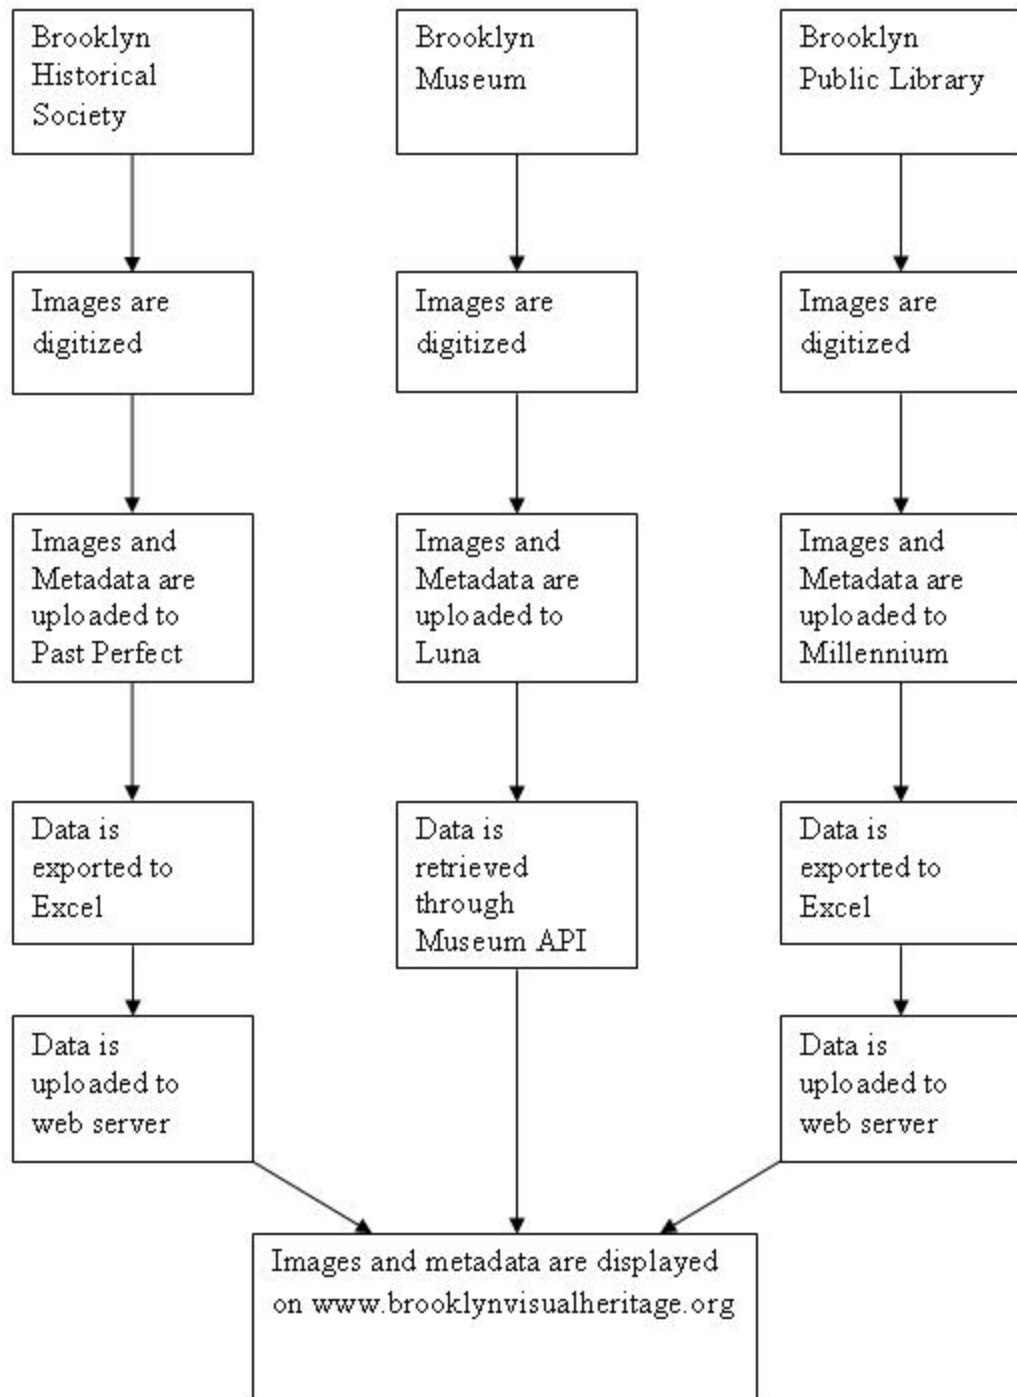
Brooklyn Historical Society

Brooklyn Museum

Brooklyn Public Library

Images are digitized

Images are digitized

Images are digitized

Images and Metadata are uploaded to Past Perfect

Images and Metadata are uploaded to Luna

Images and Metadata are uploaded to Millennium

Data is exported to Excel

Data is retrieved through Museum API

Data is exported to Excel

Data is uploaded to web server

Data is uploaded to web server

Images and metadata are displayed on www.brooklynvisualheritage.org